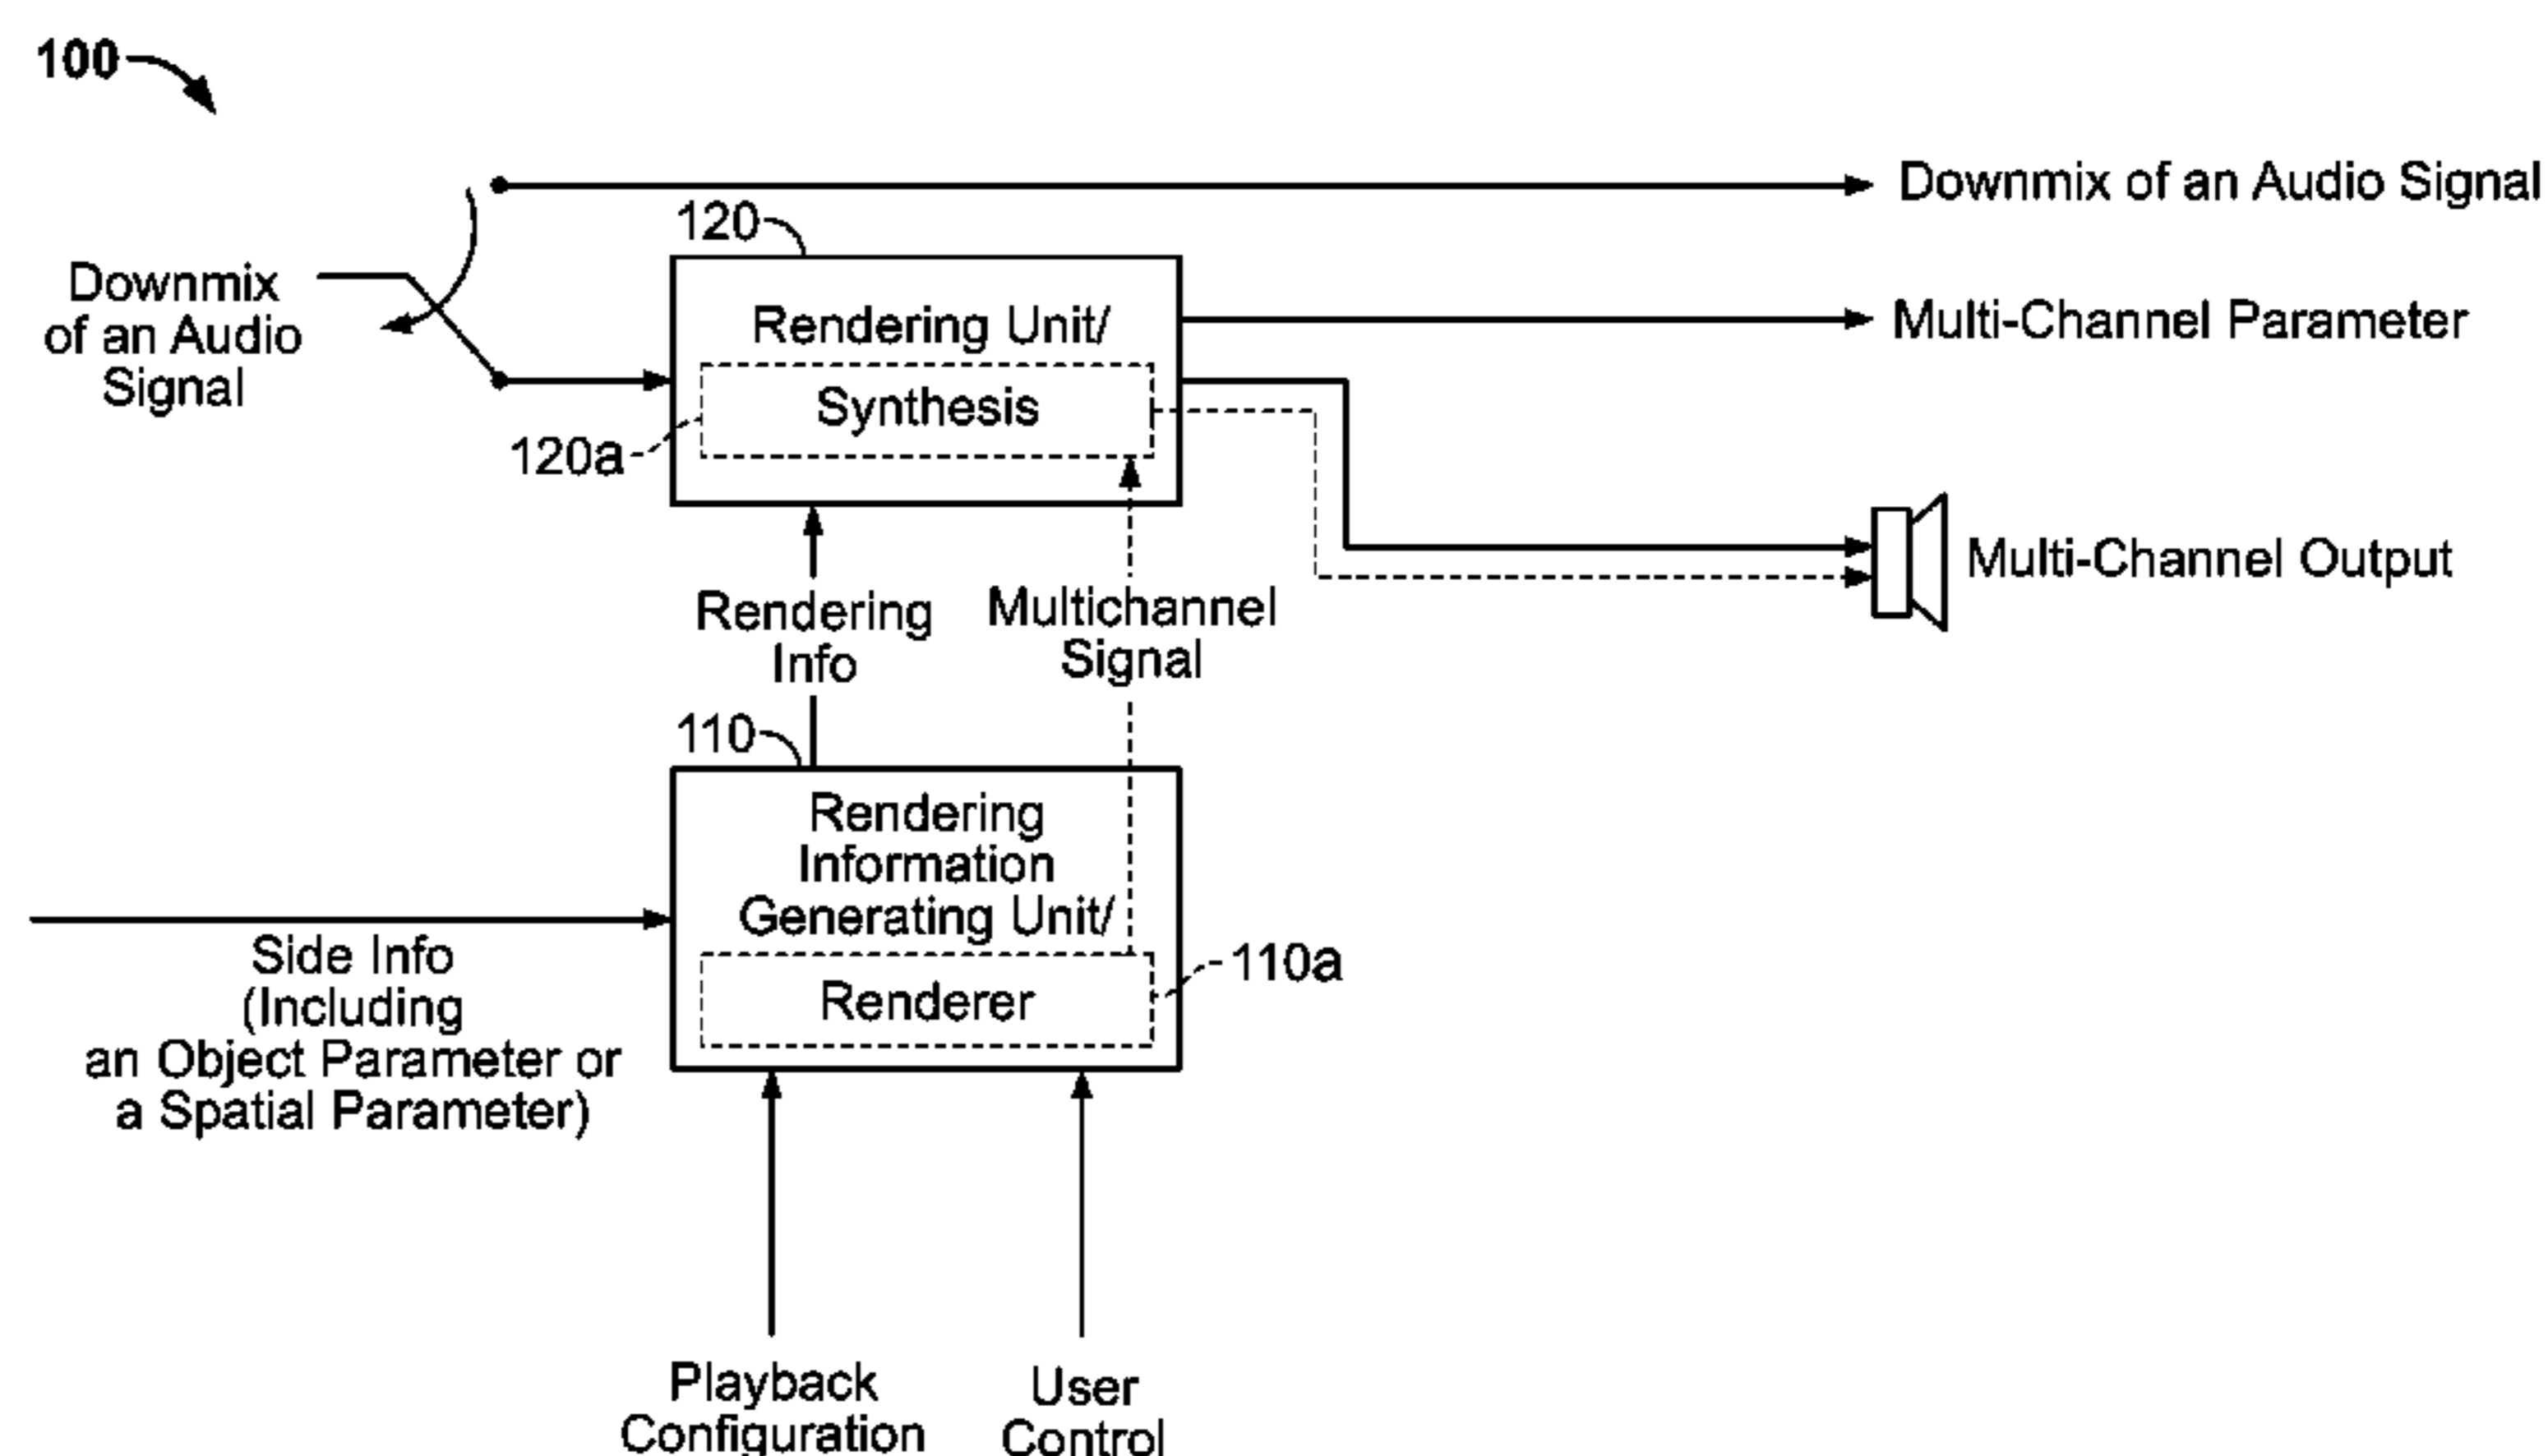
100

Downmix of an Audio Signal

120

Downmix of an Audio Signal

Rendering Unit/

Synthesis

120a

Multi-Channel Parameter

Multi-Channel Output

Rendering Info

Multichannel Signal

110

Rendering Information Generating Unit/

Renderer

110a

Side Info (Including an Object Parameter or a Spatial Parameter)

Playback Configuration

User Control